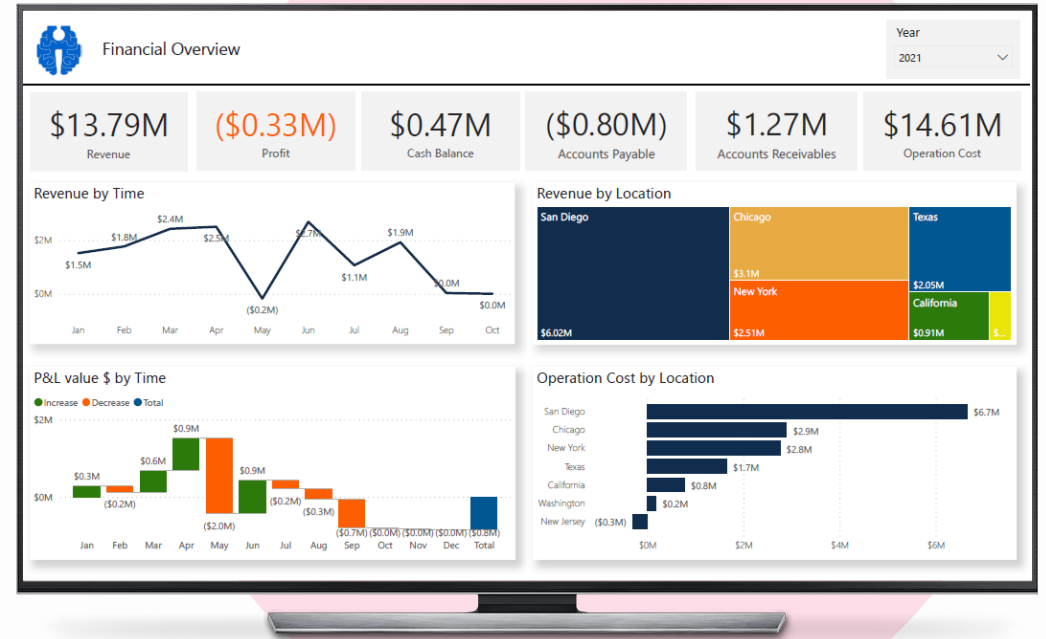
Financial Overview

Year
2021

$13.79M
Revenue

($0.33M)
Profit

$0.47M
Cash Balance

($0.80M)
Accounts Payable

$1.27M
Accounts Receivables

$14.61M
Operation Cost

Revenue by Time

$2M
$0M
$1.5M
$1.8M
$2.4M
$2.5M
($0.2M)
$2.7M
$1.1M
$1.9M
$0.0M
$0.0M
Jan Feb Mar Apr May Jun Jul Aug Sep Oct

Revenue by Location

San Diego
$6.02M
Chicago
$3.1M
New York
$2.51M
Texas
$2.05M
California
$0.91M
$...

P&L value $ by Time

Increase Decrease Total

$2M
$0M
$0.3M
($0.2M)
$0.6M
$0.9M
($2.0M)
$0.9M
($0.2M)
($0.3M)
($0.7M)
($0.0M)
($0.0M)
($0.0M)
($0.8M)
Jan Feb Mar Apr May Jun Jul Aug Sep Oct Nov Dec Total

Operation Cost by Location

San Diego $6.7M
Chicago $2.9M
New York $2.8M
Texas $1.7M
California $0.8M
Washington $0.2M
New Jersey ($0.3M)
$0M $2M $4M $6M